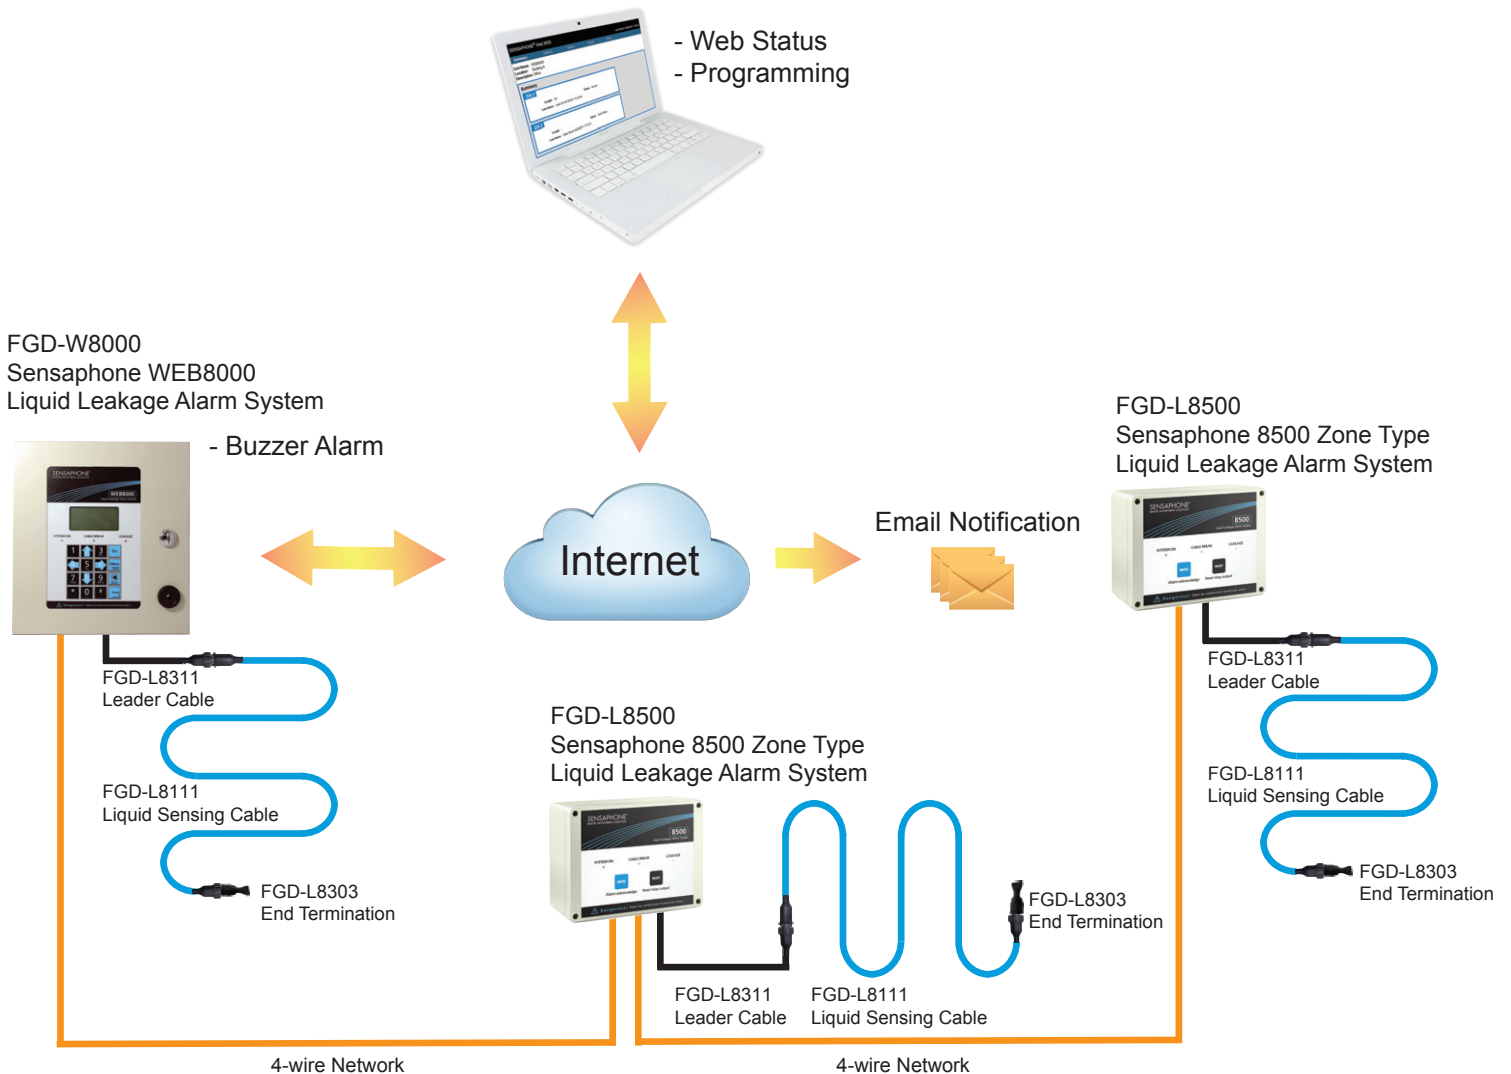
- Web Status
- Programming

FGD-W8000
Sensaphone WEB8000
Liquid Leakage Alarm System

- Buzzer Alarm

Internet

Email Notification

FGD-L8500
Sensaphone 8500 Zone Type
Liquid Leakage Alarm System

FGD-L8311
Leader Cable

FGD-L8111
Liquid Sensing Cable

FGD-L8303
End Termination

FGD-L8500
Sensaphone 8500 Zone Type
Liquid Leakage Alarm System

FGD-L8311
Leader Cable

FGD-L8111
Liquid Sensing Cable

FGD-L8303
End Termination

FGD-L8303
End Termination

FGD-L8311
Leader Cable

FGD-L8111
Liquid Sensing Cable

4-wire Network

4-wire Network